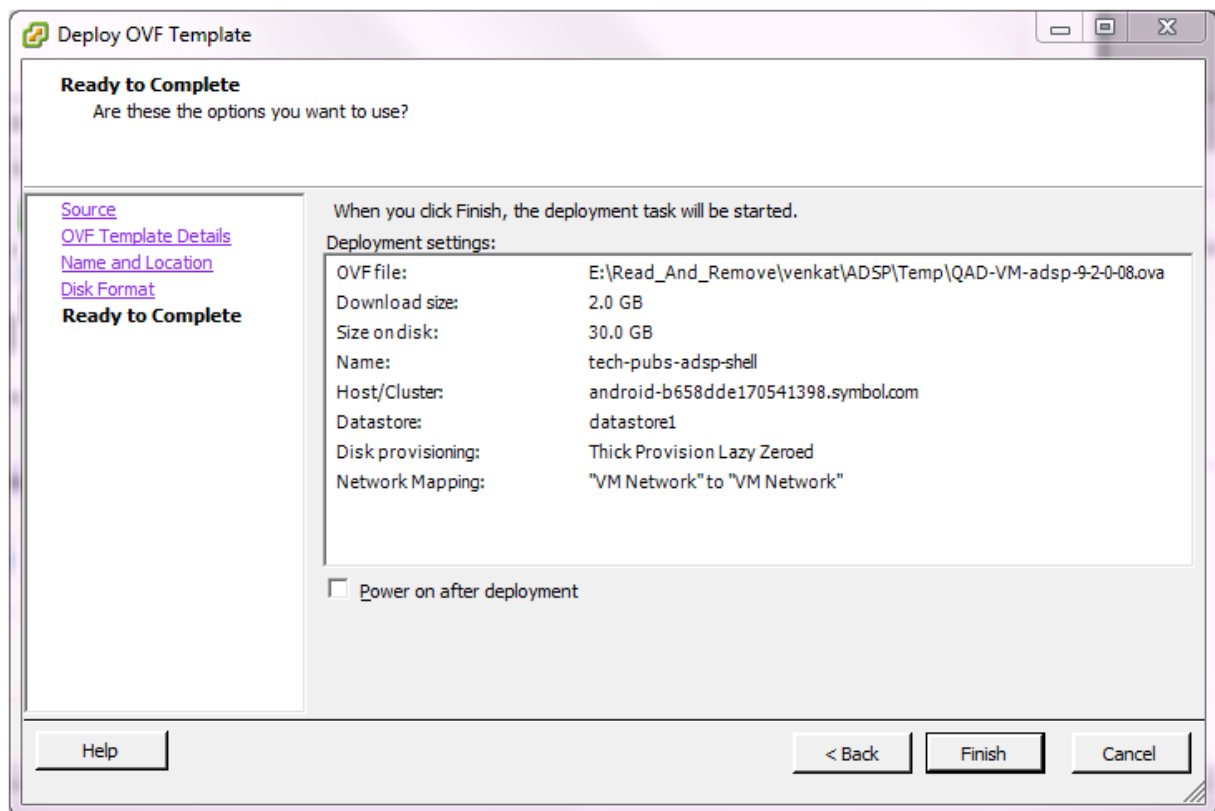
Deploy OVF Template

Ready to Complete
Are these the options you want to use?

Source
OVF Template Details
Name and Location
Disk Format
Ready to Complete

When you click Finish, the deployment task will be started.

Deployment settings:

| | |
|---|---|
| OVF file: | E:\Read_And_Remove\venkat\ADSP\Temp\QAD-VM-adsp-9-2-0-08.ova |
| Download size: | 2.0 GB |
| Size on disk: | 30.0 GB |
| Name: | tech-pubs-adsp-shell |
| Host/Cluster: | android-b658dde170541398.symbol.com |
| Datastore: | datastore1 |
| Disk provisioning: | Thick Provision Lazy Zeroed |
| Network Mapping: | "VM Network" to "VM Network" |

Power on after deployment

Help

< Back

Finish

Cancel